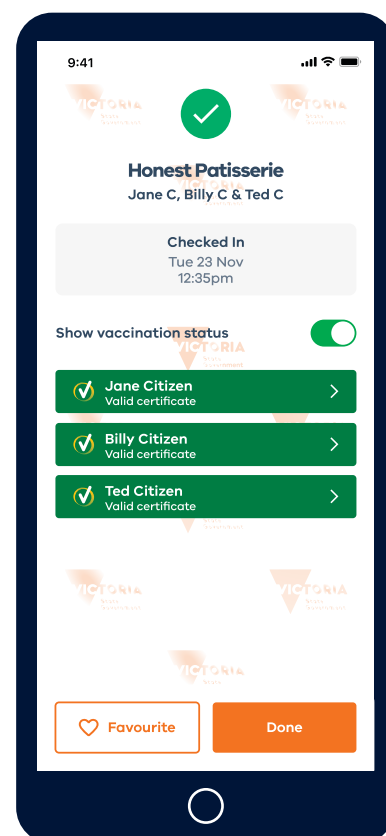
9:41

Honest Patisserie
Jane C, Billy C & Ted C

Checked In
Tue 23 Nov
12:35pm

Show vaccination status

Jane Citizen
Valid certificate

Billy Citizen
Valid certificate

Ted Citizen
Valid certificate

Favourite

Done